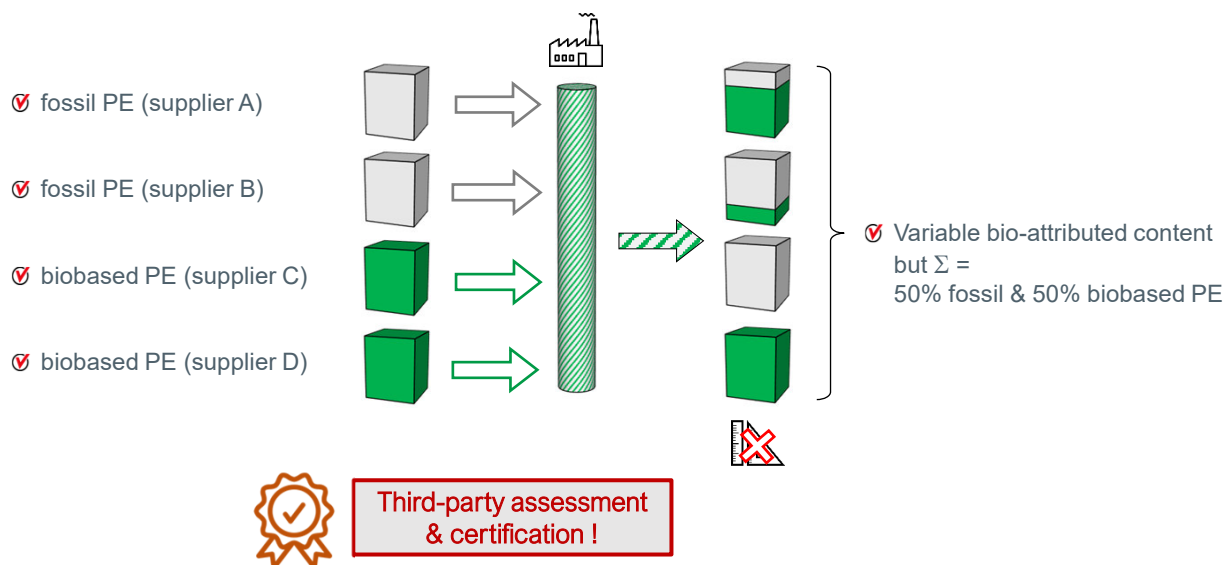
fossil PE (supplier A)

fossil PE (supplier B)

biobased PE (supplier C)

biobased PE (supplier D)

Variable bio-attributed content but $\Sigma$ = 50% fossil & 50% biobased PE

Third-party assessment & certification !